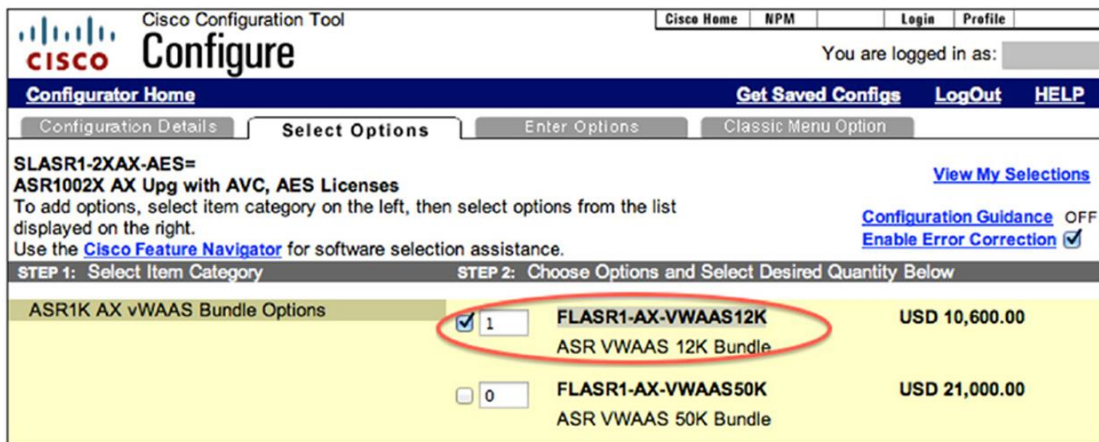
cisco Cisco Configuration Tool
Configure

Cisco Home | NPM | Login | Profile

You are logged in as:

Configurator Home

Get Saved Configs LogOut HELP

Configuration Details | Select Options | Enter Options | Classic Menu Option

SLASR1-2XAX-AES=
ASR1002X AX Upg with AVC, AES Licenses
To add options, select item category on the left, then select options from the list displayed on the right.
Use the Cisco Feature Navigator for software selection assistance.

View My Selections

Configuration Guidance OFF
Enable Error Correction ☑

STEP 1: Select Item Category

STEP 2: Choose Options and Select Desired Quantity Below

ASR1K AX vWAAS Bundle Options

☑ 1 FLASR1-AX-VWAAS12K USD 10,600.00
ASR VWAAS 12K Bundle

☐ 0 FLASR1-AX-VWAAS50K USD 21,000.00
ASR VWAAS 50K Bundle